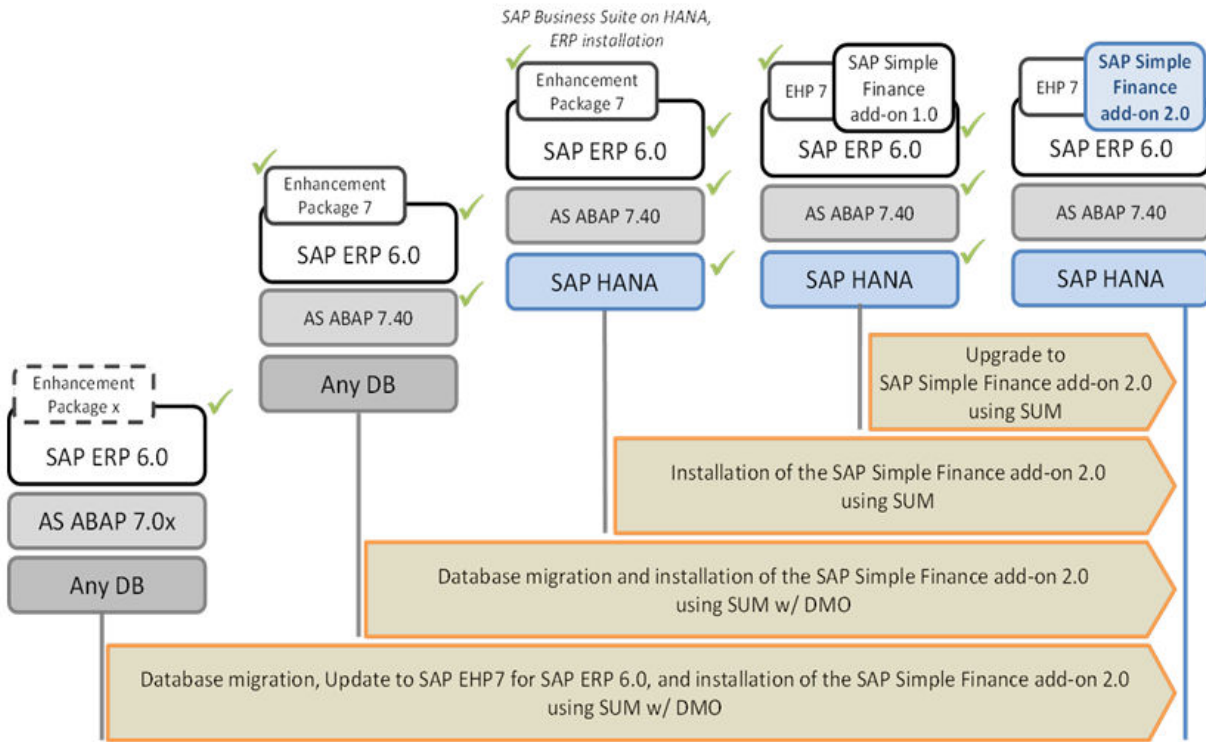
SAP Business Suite on HANA, ERP installation

Enhancement Package 7
SAP ERP 6.0
AS ABAP 7.40
SAP HANA

EHP 7
SAP Simple Finance add-on 1.0
SAP ERP 6.0
AS ABAP 7.40
SAP HANA

EHP 7
SAP Simple Finance add-on 2.0
SAP ERP 6.0
AS ABAP 7.40
SAP HANA

Enhancement Package 7
SAP ERP 6.0
AS ABAP 7.40
Any DB

Enhancement Package x
SAP ERP 6.0
AS ABAP 7.0x
Any DB

Upgrade to SAP Simple Finance add-on 2.0 using SUM

Installation of the SAP Simple Finance add-on 2.0 using SUM

Database migration and installation of the SAP Simple Finance add-on 2.0 using SUM w/ DMO

Database migration, Update to SAP EHP7 for SAP ERP 6.0, and installation of the SAP Simple Finance add-on 2.0 using SUM w/ DMO